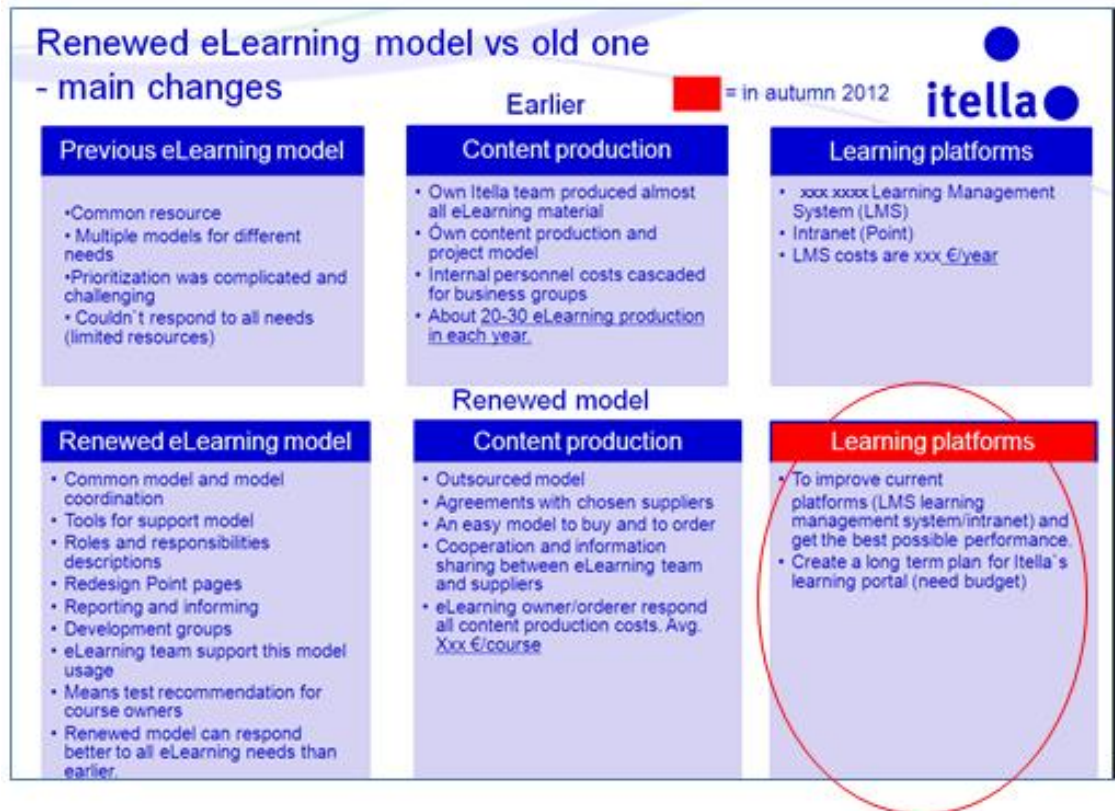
Renewed eLearning model vs old one - main changes

= in autumn 2012

itella

Earlier

Previous eLearning model

•Common resource
• Multiple models for different needs
•Prioritization was complicated and challenging
• Couldn`t respond to all needs (limited resources)

Content production

• Own Itella team produced almost all eLearning material
• Own content production and project model
• Internal personnel costs cascaded for business groups
• About 20-30 eLearning production in each year.

Learning platforms

• xxx xxxx Learning Management System (LMS)
• Intranet (Point)
• LMS costs are xxx €/year

Renewed model

Renewed eLearning model

• Common model and model coordination
• Tools for support model
• Roles and responsibilities descriptions
• Redesign Point pages
• Reporting and informing
• Development groups
• eLearning team support this model usage
• Means test recommendation for course owners
• Renewed model can respond better to all eLearning needs than earlier.

Content production

• Outsourced model
• Agreements with chosen suppliers
• An easy model to buy and to order
• Cooperation and information sharing between eLearning team and suppliers
• eLearning owner/orderer respond all content production costs. Avg. Xxx €/course

Learning platforms

• To improve current platforms (LMS learning management system/intranet) and get the best possible performance.
• Create a long term plan for Itella`s learning portal (need budget)